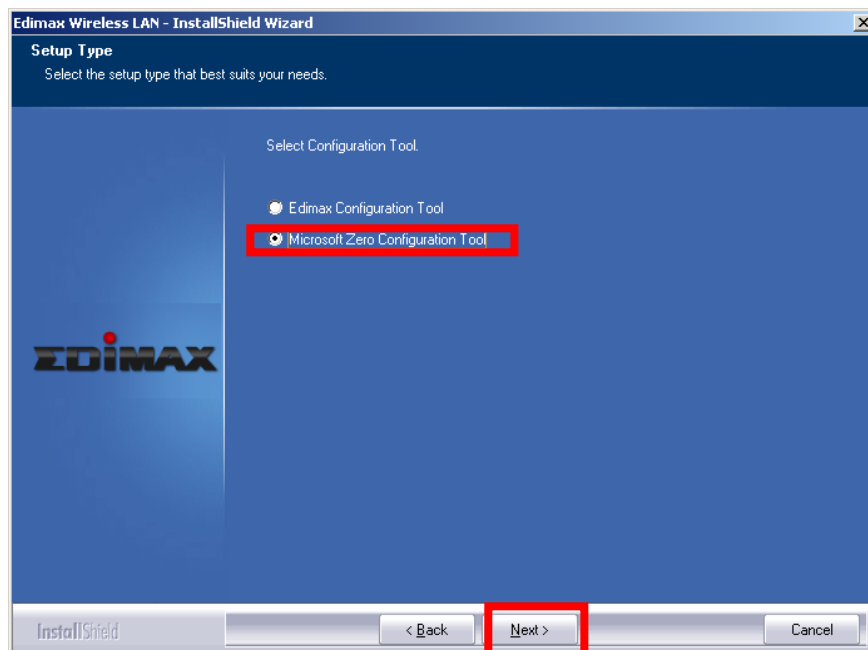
Edimax Wireless LAN - InstallShield Wizard

Setup Type

Select the setup type that best suits your needs.

Select Configuration Tool.

Edimax Configuration Tool

Microsoft Zero Configuration Tool

EDIMAX

InstallShield

< Back

Next >

Cancel